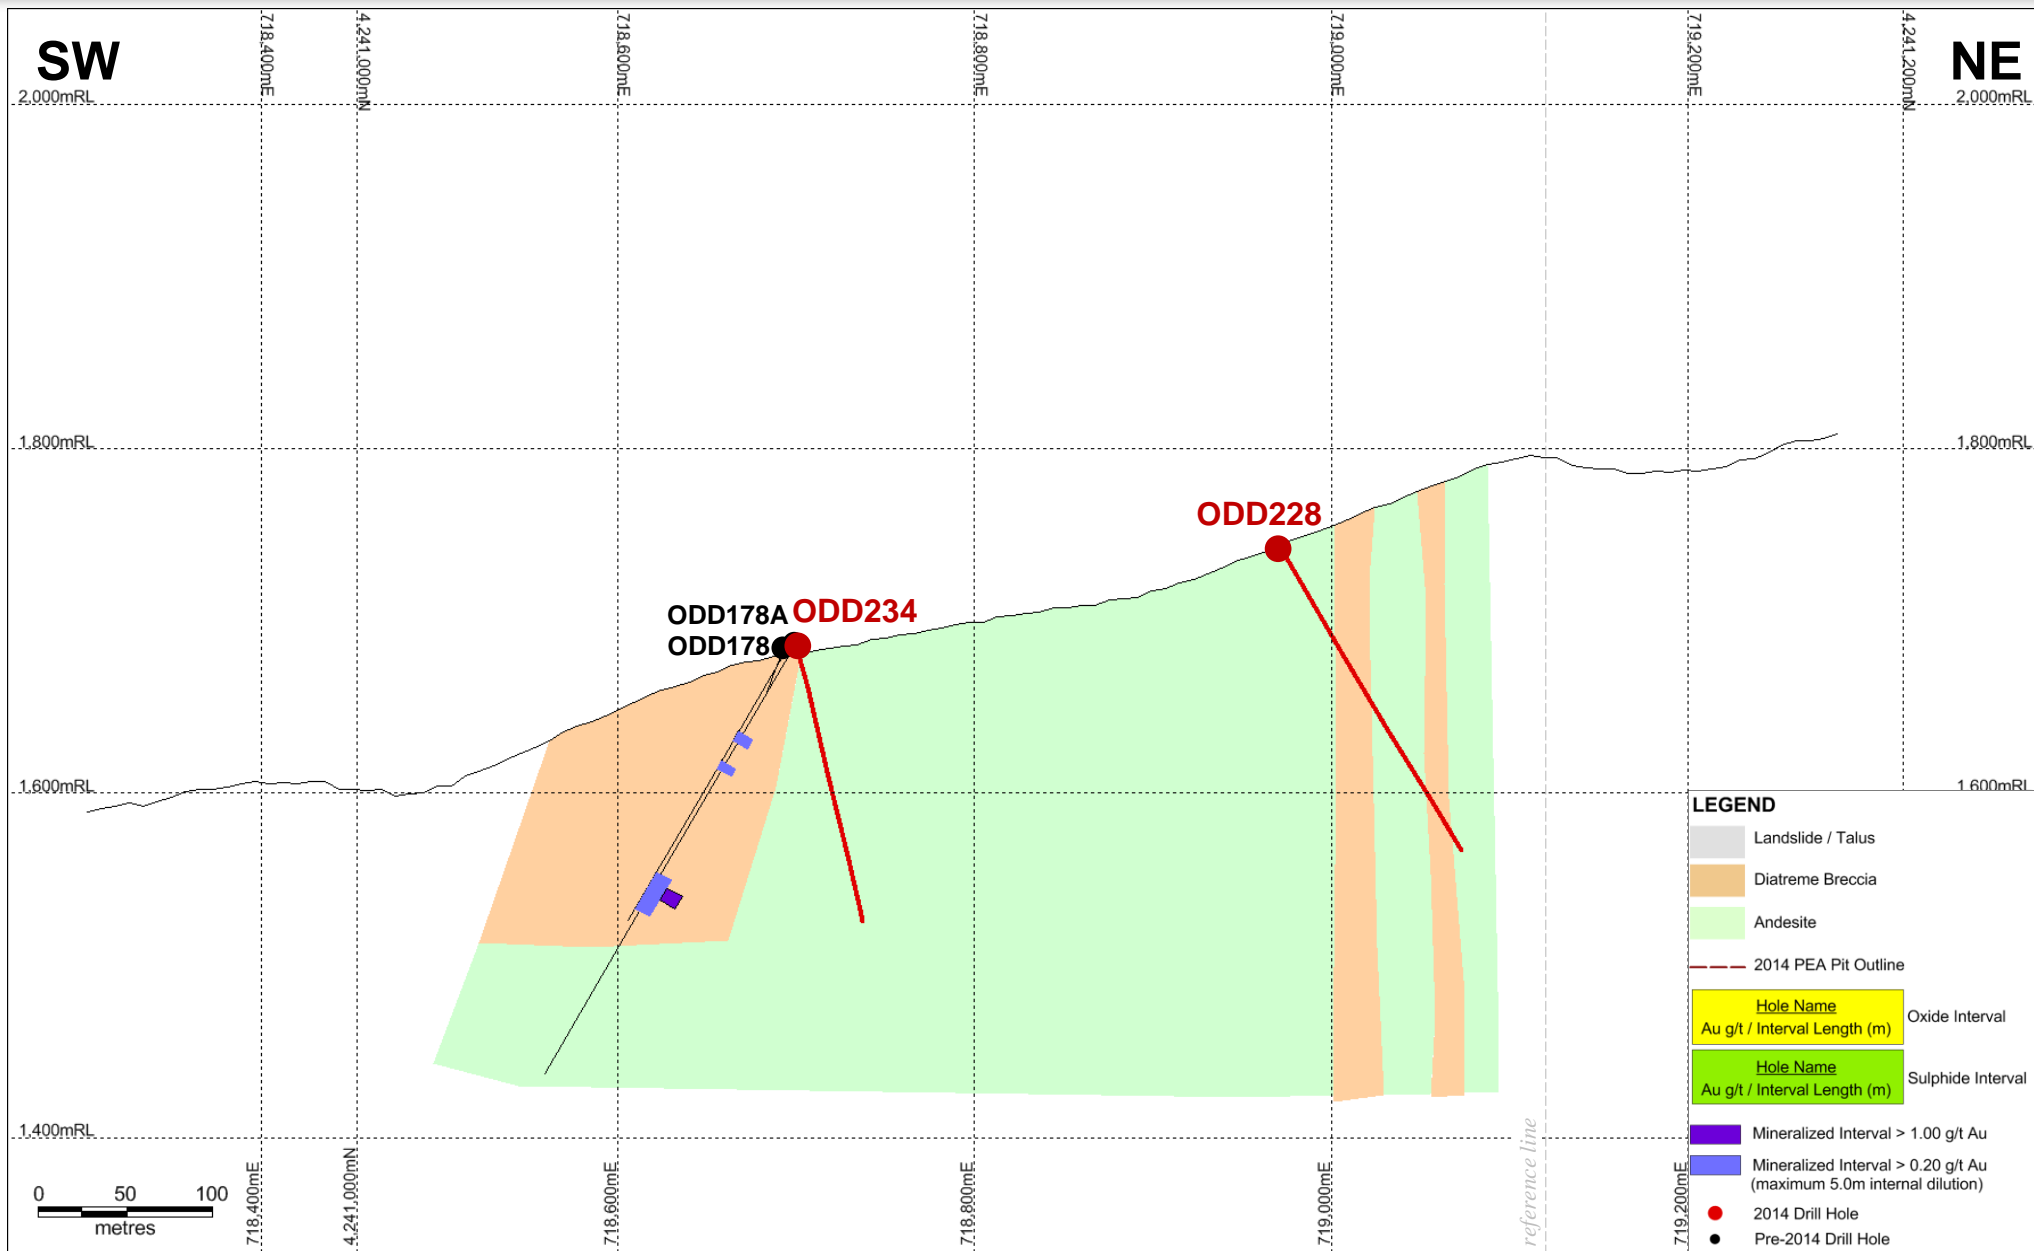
SW

NE

718,400mE

4,241,000mN

718,600mE

718,800mE

719,000mE

719,200mE

4,241,200mN

2,000mRL

2,000mRL

1,800mRL

1,800mRL

1,600mRL

1,600mRL

1,400mRL

ODD228

ODD178A

ODD234

ODD178

LEGEND

Landslide / Talus

Diatreme Breccia

Andesite

2014 PEA Pit Outline

Hole Name
Au g/t / Interval Length (m)

Oxide Interval

Hole Name
Au g/t / Interval Length (m)

Sulphide Interval

Mineralized Interval > 1.00 g/t Au

Mineralized Interval > 0.20 g/t Au (maximum 5.0m internal dilution)

2014 Drill Hole

Pre-2014 Drill Hole

0 50 100
metres

718,400mE

4,241,000mN

718,600mE

718,800mE

719,000mE

reference line

719,200mE